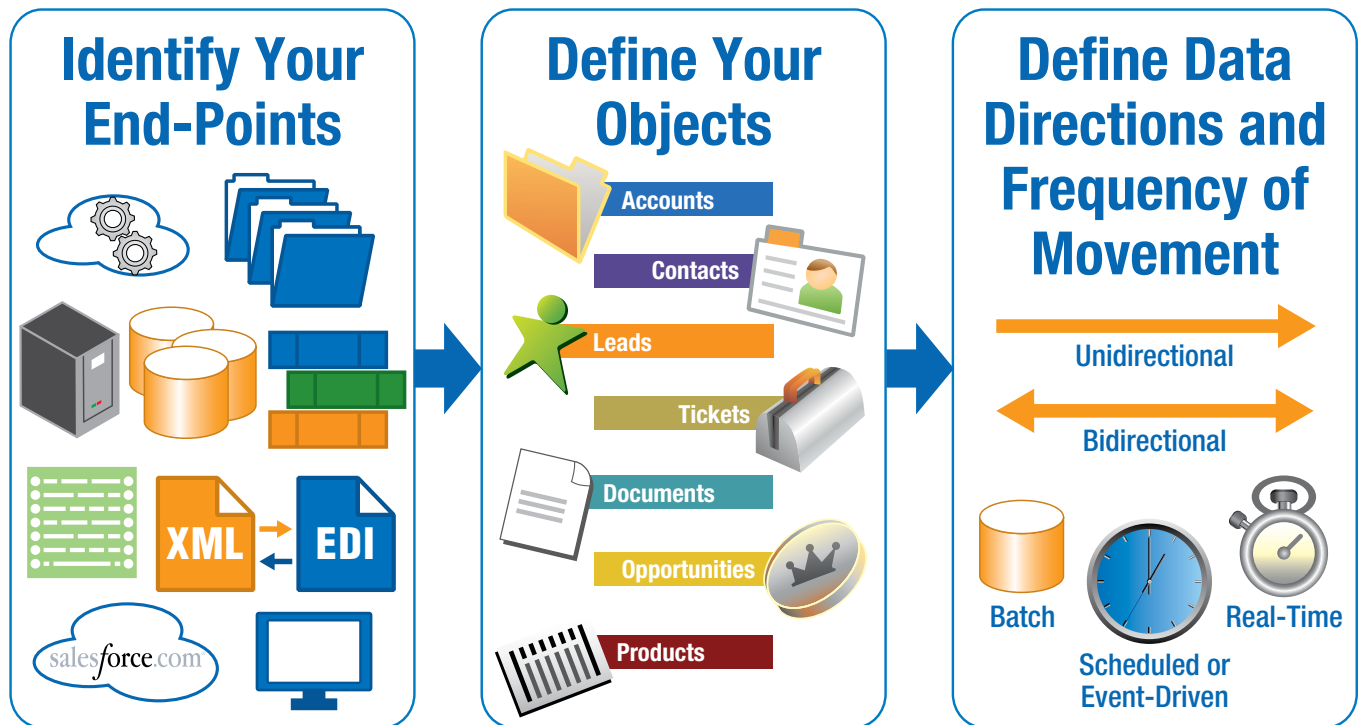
Identify Your End-Points

XML

EDI

salesforce.com

Define Your Objects

Accounts

Contacts

Leads

Tickets

Documents

Opportunities

Products

Define Data Directions and Frequency of Movement

Unidirectional

Bidirectional

Batch

Scheduled or Event-Driven

Real-Time